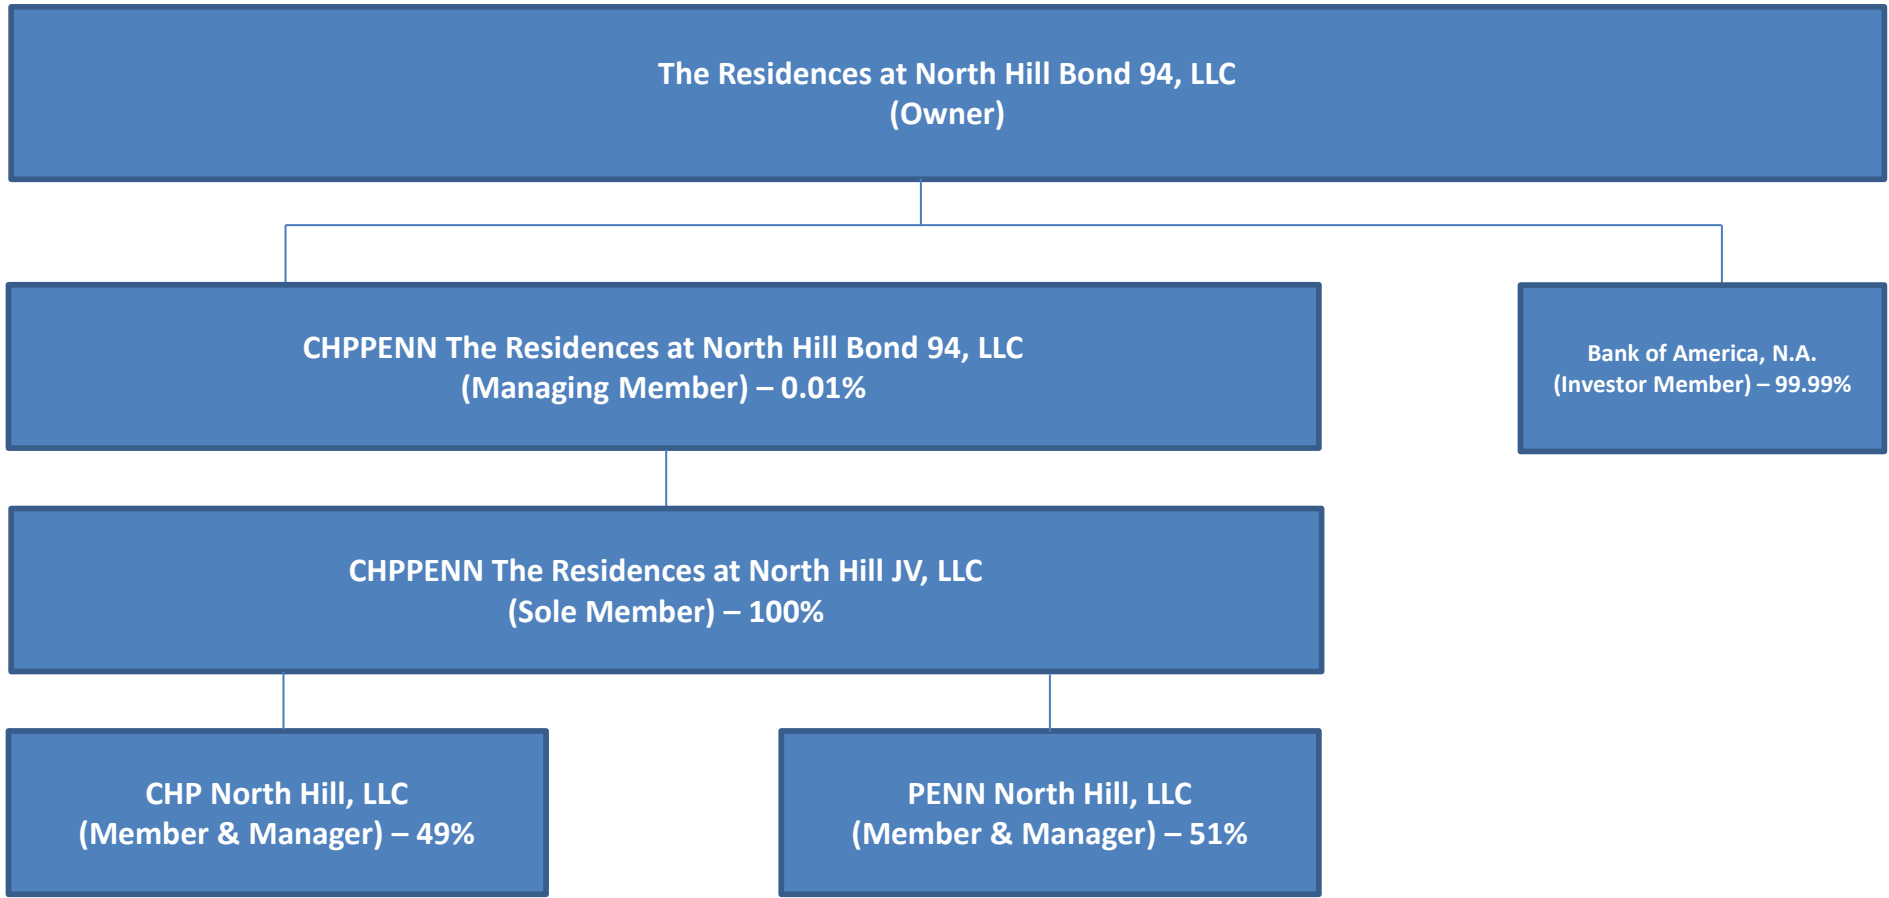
The Residences at North Hill Bond 94, LLC
(Owner)

CHPPENN The Residences at North Hill Bond 94, LLC
(Managing Member) – 0.01%

Bank of America, N.A.
(Investor Member) – 99.99%

CHPPENN The Residences at North Hill JV, LLC
(Sole Member) – 100%

CHP North Hill, LLC
(Member & Manager) – 49%

PENN North Hill, LLC
(Member & Manager) – 51%